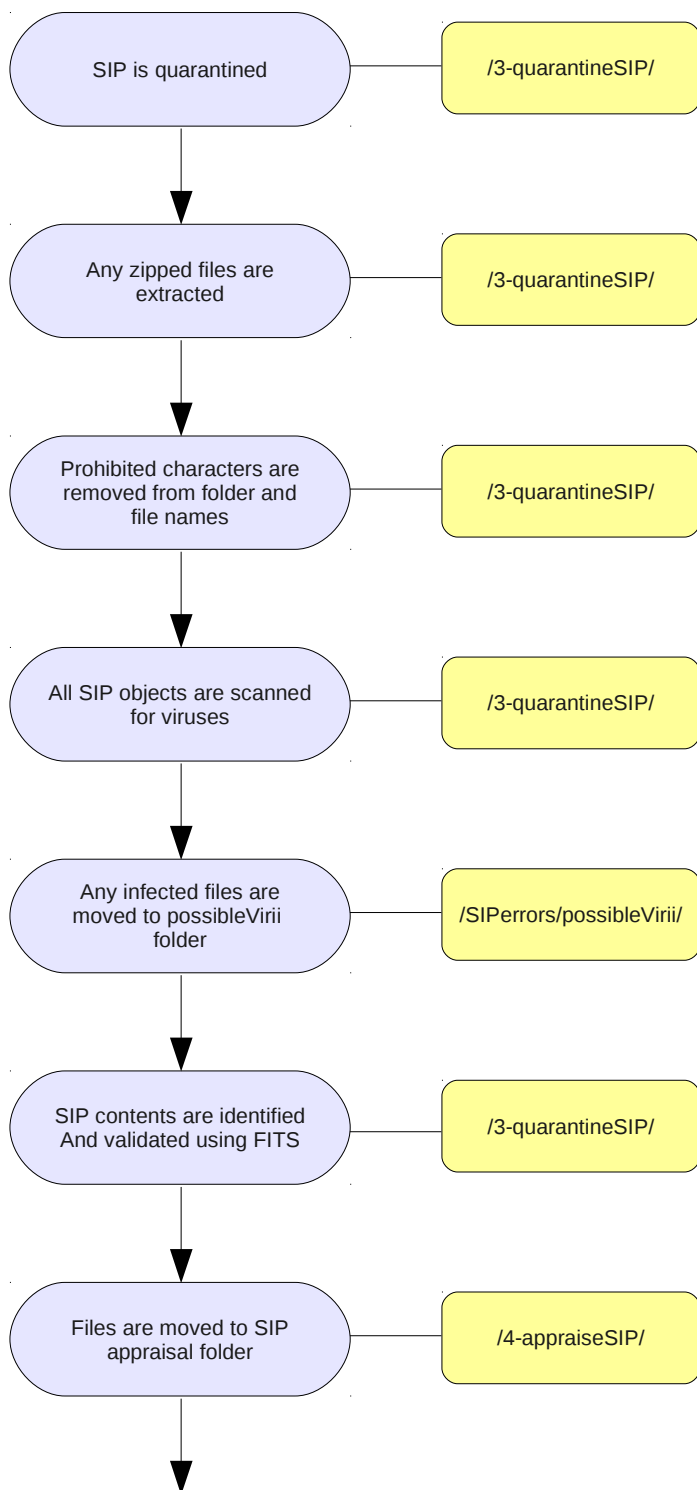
SIP is quarantined

/3-quarantineSIP/

Any zipped files are extracted

/3-quarantineSIP/

Prohibited characters are removed from folder and file names

/3-quarantineSIP/

All SIP objects are scanned for viruses

/3-quarantineSIP/

Any infected files are moved to possibleVirii folder

/SIPerrors/possibleVirii/

SIP contents are identified And validated using FITS

/3-quarantineSIP/

Files are moved to SIP appraisal folder

/4-appraiseSIP/